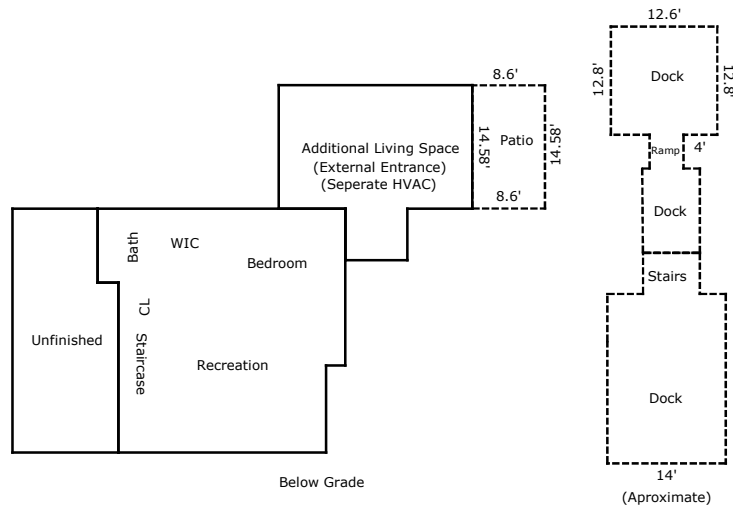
8.6'

Additional Living Space
(External Entrance)
(Seperate HVAC)

14.58'

Patio

14.58'

8.6'

Bath

WIC

Bedroom

CL

Staircase

Unfinished

Recreation

Below Grade

12.6'

12.8'

Dock

12.8'

Ramp

4'

Dock

Stairs

Dock

14'

(Aproximate)